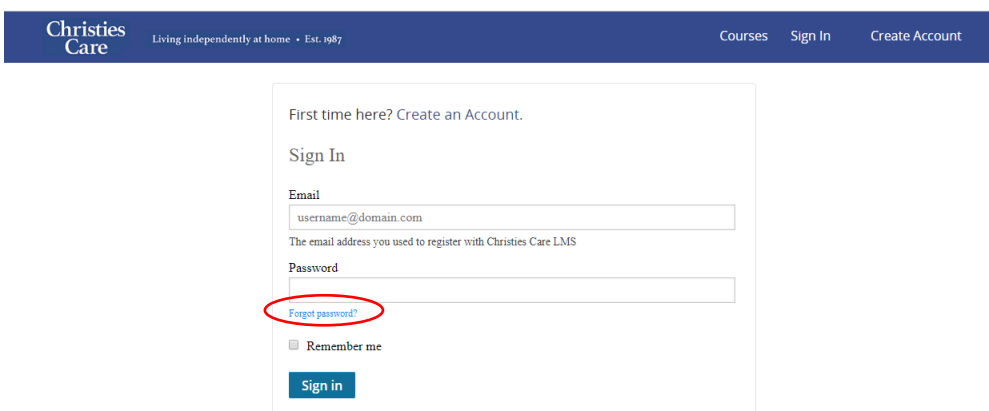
Christies Care

Living independently at home • Est. 1987

Courses Sign In Create Account

First time here? Create an Account.

Sign In

Email

username@domain.com

The email address you used to register with Christies Care LMS

Password

Forgot password?

Remember me

Sign in